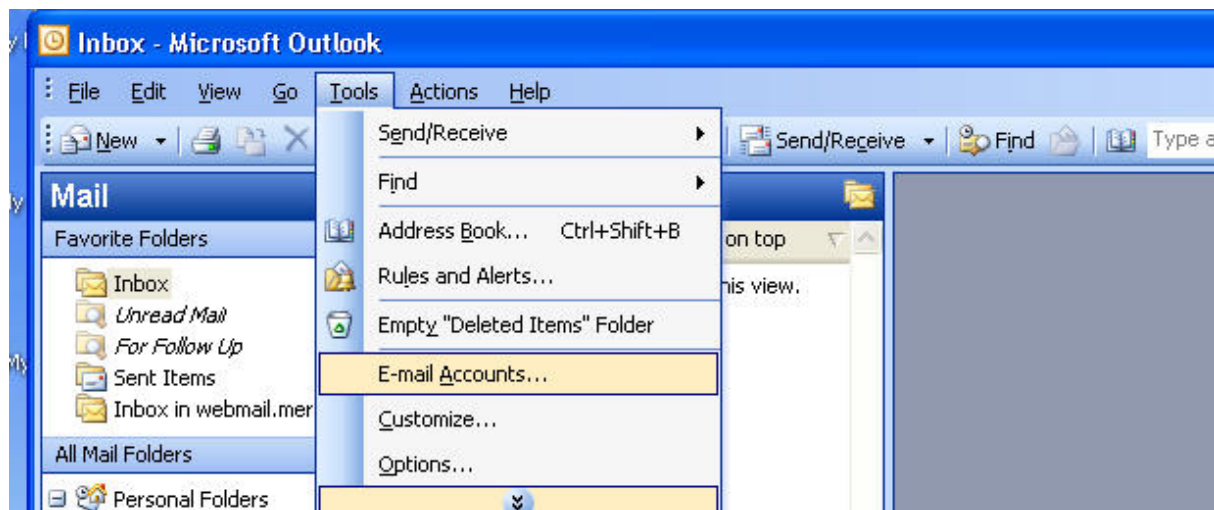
Inbox - Microsoft Outlook

File Edit View Go Tools Actions Help

New

Send/Receive

Find

Type a

Mail

Favorite Folders

Inbox

Unread Mail

For Follow Up

Sent Items

Inbox in webmail.mer

All Mail Folders

Personal Folders

Send/Receive

Find

Address Book... Ctrl+Shift+B

Rules and Alerts...

Empty "Deleted Items" Folder

E-mail Accounts...

Customize...

Options...

on top

his view.